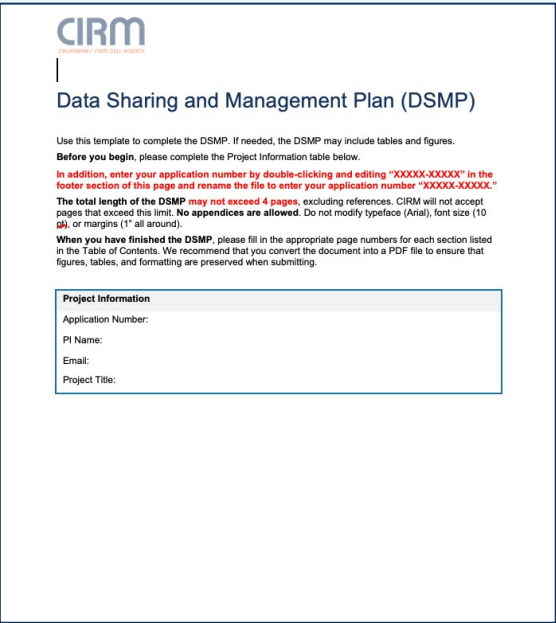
CIRM
CALIFORNIA'S STEM CELL AGENCY

Data Sharing and Management Plan (DSMP)

Use this template to complete the DSMP. If needed, the DSMP may include tables and figures.

Before you begin, please complete the Project Information table below.

In addition, enter your application number by double-clicking and editing "XXXXX-XXXXX" in the footer section of this page and rename the file to enter your application number "XXXXX-XXXXX."

The total length of the DSMP may not exceed 4 pages, excluding references. CIRM will not accept pages that exceed this limit. No appendices are allowed. Do not modify typeface (Arial), font size (10 pt), or margins (1" all around).

When you have finished the DSMP, please fill in the appropriate page numbers for each section listed in the Table of Contents. We recommend that you convert the document into a PDF file to ensure that figures, tables, and formatting are preserved when submitting.

| Project Information |
|---|
| Application Number: |
| PI Name: |
| Email: |
| Project Title: |